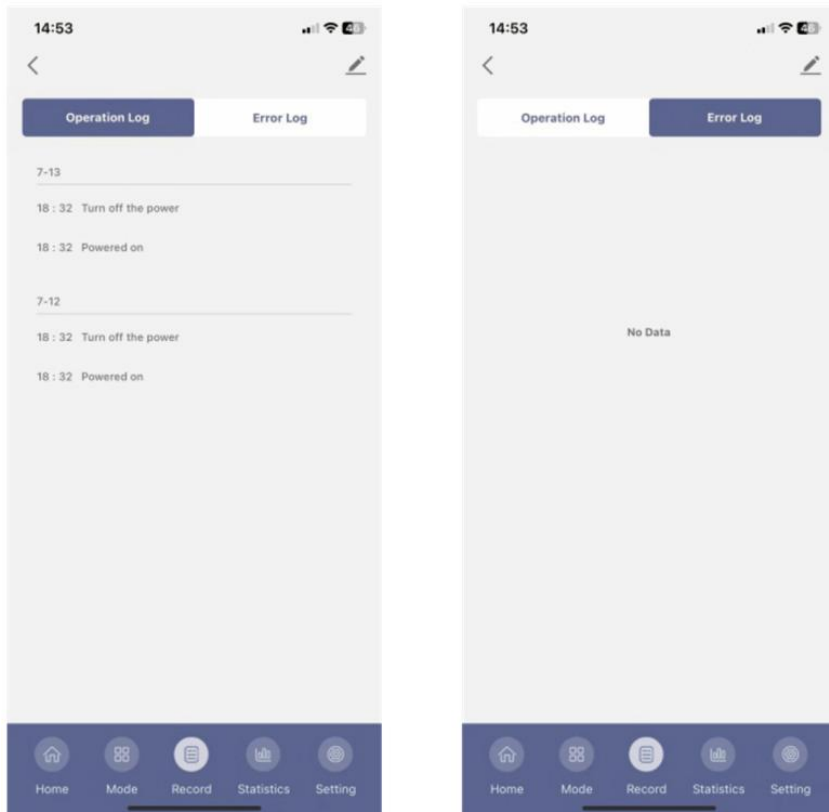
14:53

Operation Log
Error Log

7-13

18 : 32 Turn off the power

18 : 32 Powered on

7-12

18 : 32 Turn off the power

18 : 32 Powered on

Home
Mode
Record
Statistics
Setting

14:53

Operation Log
Error Log

No Data

Home
Mode
Record
Statistics
Setting